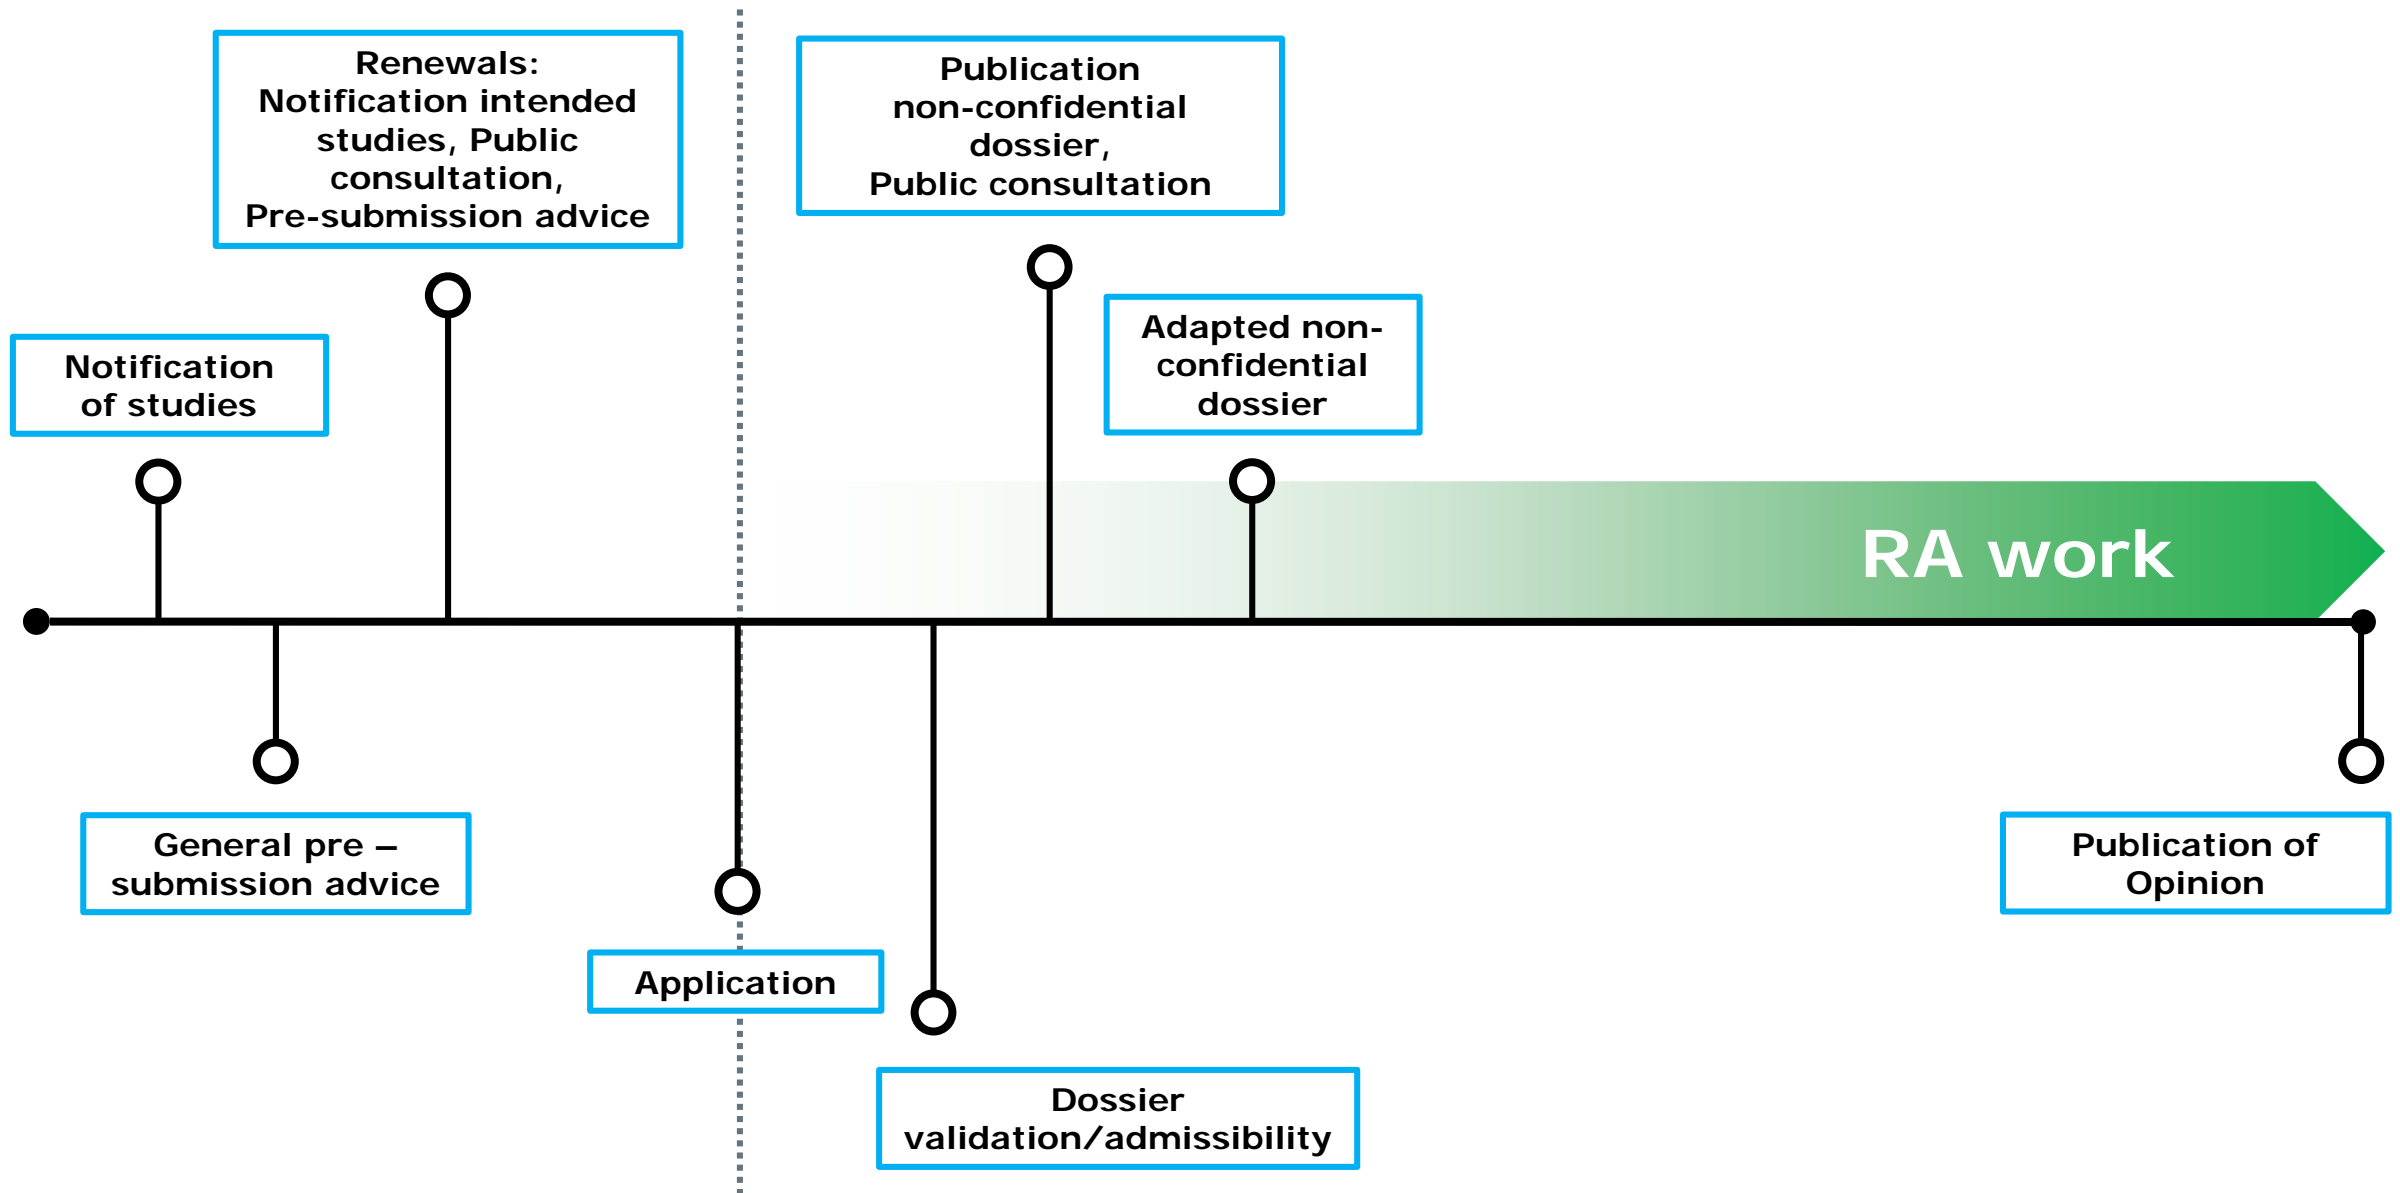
Renewals:
Notification intended studies, Public consultation,
Pre-submission advice

Publication non-confidential dossier,
Public consultation

Notification of studies

Adapted non-confidential dossier

RA work

General pre – submission advice

Application

Dossier validation/admissibility

Publication of Opinion